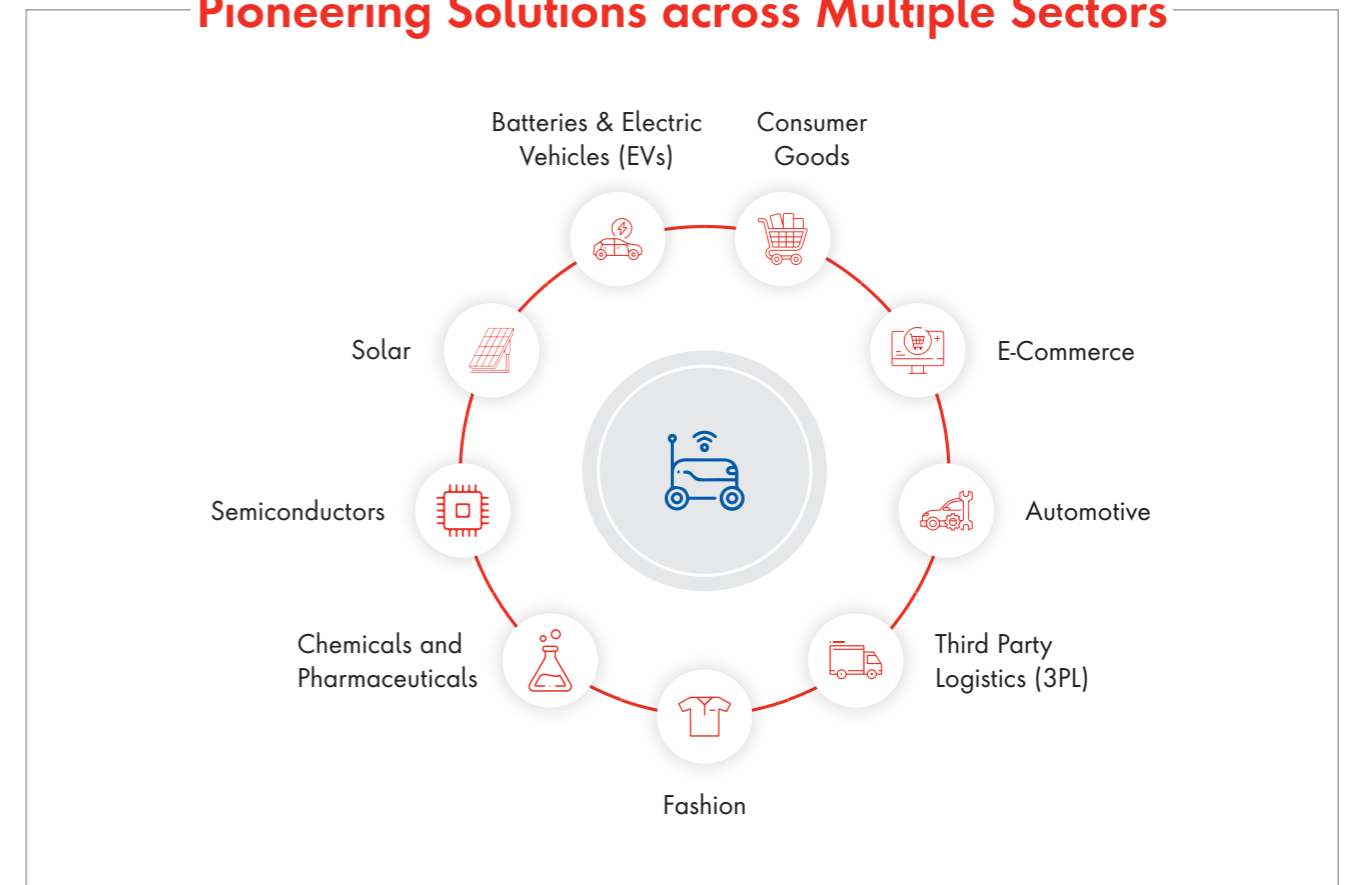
Pioneering Solutions across Multiple Sectors

Batteries & Electric Vehicles (EVs)

Consumer Goods

Solar

E-Commerce

Semiconductors

Automotive

Chemicals and Pharmaceuticals

Third Party Logistics (3PL)

Fashion